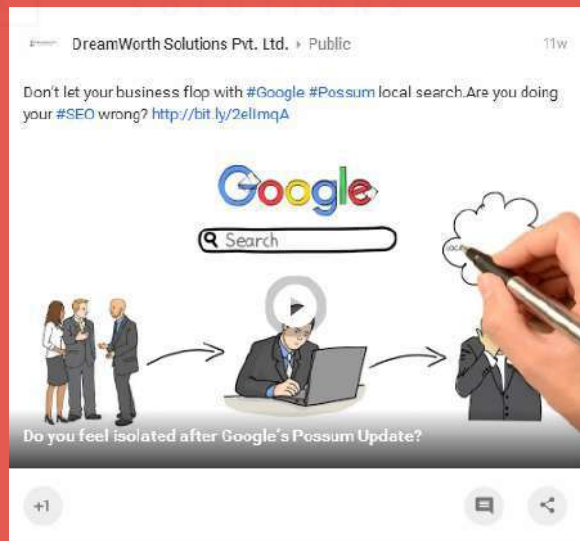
DreamWorth Solutions Pvt. Ltd. ▸ Public

11w

Don't let your business flop with #Google #Possum local search.Are you doing your #SEO wrong? http://bit.ly/2elImqA

Google

Search

LOCAL

Do you feel isolated after Google's Possum Update?

+1